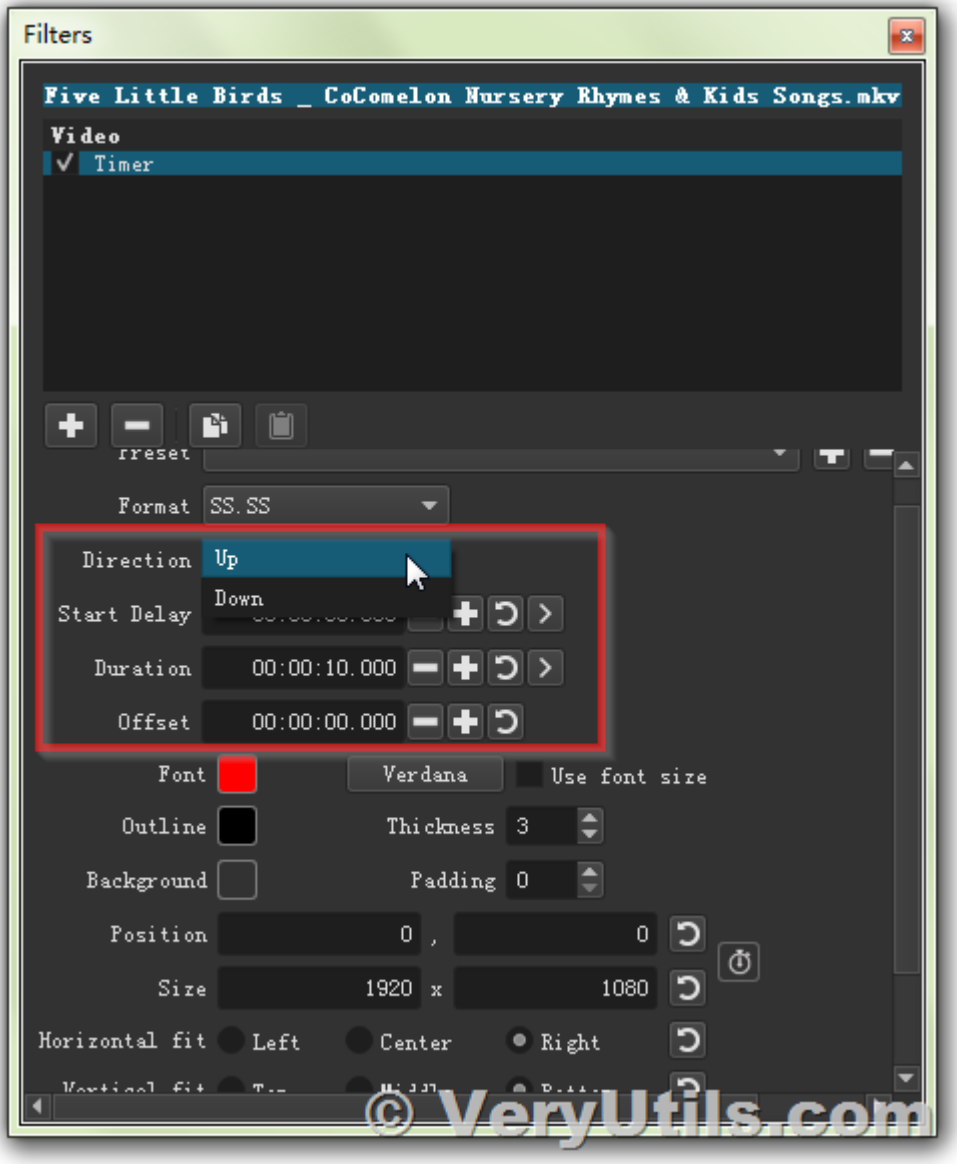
Filters

Five Little Birds _ CoComelon Nursery Rhymes & Kids Songs.mkv

Video
✓ Timer

Preset

Format SS.SS

Direction Up
Down

Start Delay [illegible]

Duration 00:00:10.000

Offset 00:00:00.000

Font Verdana Use font size

Outline Thickness 3

Background Padding 0

Position 0 , 0

Size 1920 x 1080

Horizontal fit Left Center Right

Vertical fit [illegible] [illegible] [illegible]

© VeryUtils.com